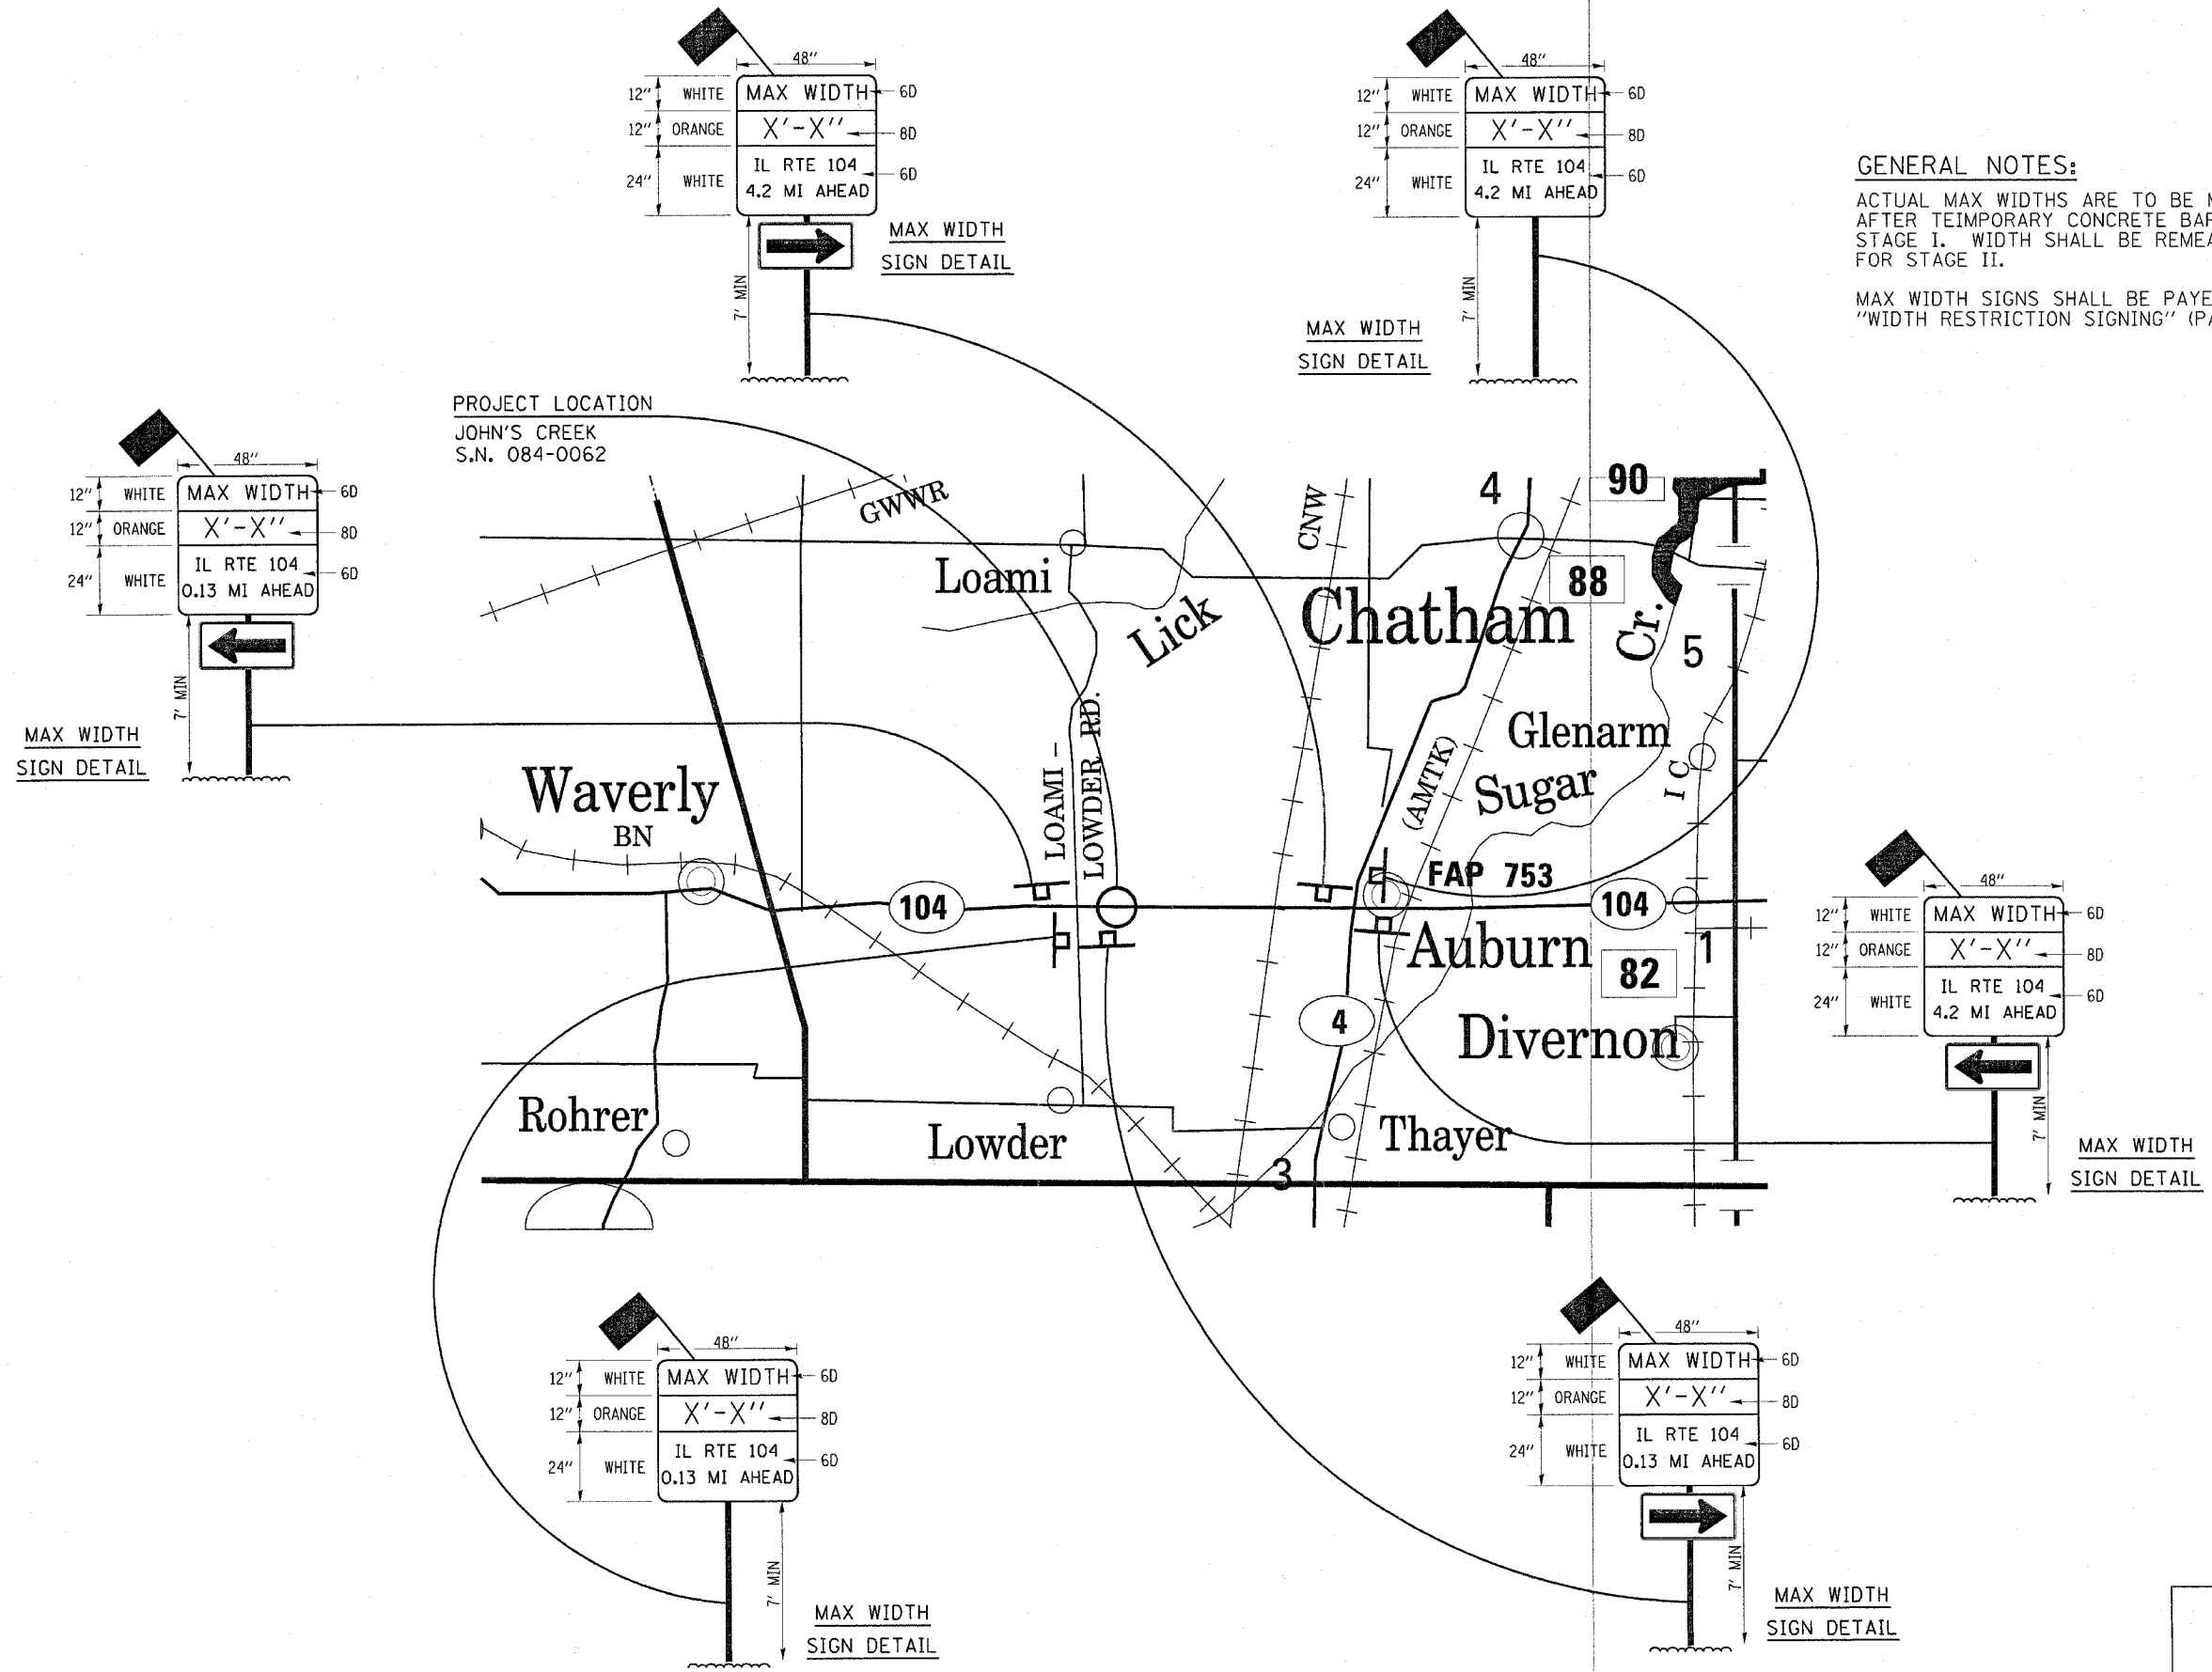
48″
12″ WHITE MAX WIDTH 6D
12″ ORANGE X′-X″ 8D
24″ WHITE IL RTE 104 4.2 MI AHEAD 6D
7′ MIN
MAX WIDTH SIGN DETAIL

48″
12″ WHITE MAX WIDTH 6D
12″ ORANGE X′-X″ 8D
24″ WHITE IL RTE 104 4.2 MI AHEAD 6D
7′ MIN
MAX WIDTH SIGN DETAIL

GENERAL NOTES:

ACTUAL MAX WIDTHS ARE TO BE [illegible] AFTER TEIMPORARY CONCRETE BA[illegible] STAGE I. WIDTH SHALL BE REME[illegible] FOR STAGE II.

MAX WIDTH SIGNS SHALL BE PAYE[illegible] "WIDTH RESTRICTION SIGNING" (P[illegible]

PROJECT LOCATION
JOHN'S CREEK
S.N. 084-0062

48″
12″ WHITE MAX WIDTH 6D
12″ ORANGE X′-X″ 8D
24″ WHITE IL RTE 104 0.13 MI AHEAD 6D
7′ MIN
MAX WIDTH SIGN DETAIL

GWWR
Loami
Lick
CNW
4
90
88
Chatham
Cr.
5
Glenarm
Sugar
(AMTK)
I C
LOAMI - LOWDER RD.
Waverly
BN
104
FAP 753
104
Auburn
82
1
4
Divernon
Rohrer
Lowder
Thayer
3

48″
12″ WHITE MAX WIDTH 6D
12″ ORANGE X′-X″ 8D
24″ WHITE IL RTE 104 4.2 MI AHEAD 6D
7′ MIN
MAX WIDTH SIGN DETAIL

48″
12″ WHITE MAX WIDTH 6D
12″ ORANGE X′-X″ 8D
24″ WHITE IL RTE 104 0.13 MI AHEAD 6D
7′ MIN
MAX WIDTH SIGN DETAIL

48″
12″ WHITE MAX WIDTH 6D
12″ ORANGE X′-X″ 8D
24″ WHITE IL RTE 104 0.13 MI AHEAD 6D
7′ MIN
MAX WIDTH SIGN DETAIL